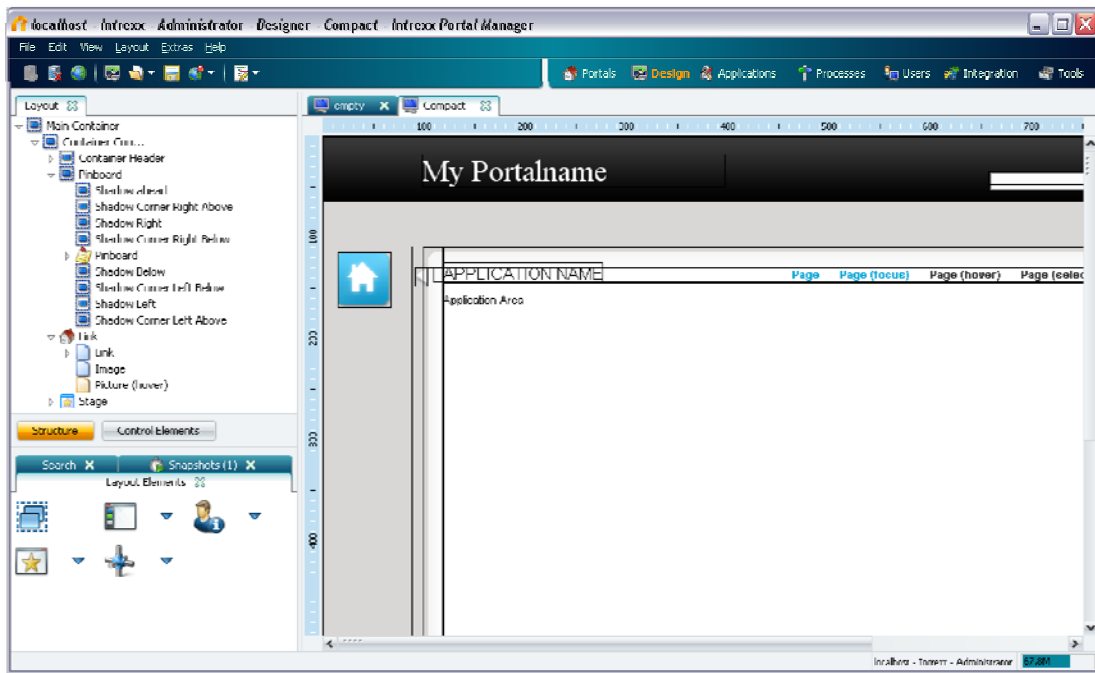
localhost - Intrexx Administrator - Designer - Compact - Intrexx Portal Manager

File Edit View Layout Extras Help

Portals Design Applications Processes Users Integration Tools

Layout

Main Container
Container Con...
Container Header
Pinboard
Shadow ahead
Shadow Corner Right Above
Shadow Right
Shadow Corner Right Below
Pinboard
Shadow Below
Shadow Corner Left Below
Shadow Left
Shadow Corner Left Above
Link
Link
Image
Picture (hover)
Stage

Structure
Control Elements

Search
Snapshots (1)
Layout Elements

empty
Compact

100 200 300 400 500 600 700

100
200
300
400

My Portalname

APPLICATION NAME
Page Page (focus) Page (hover) Page (selec

Application Area

localhost - Intrexx - Administrator 67,8M